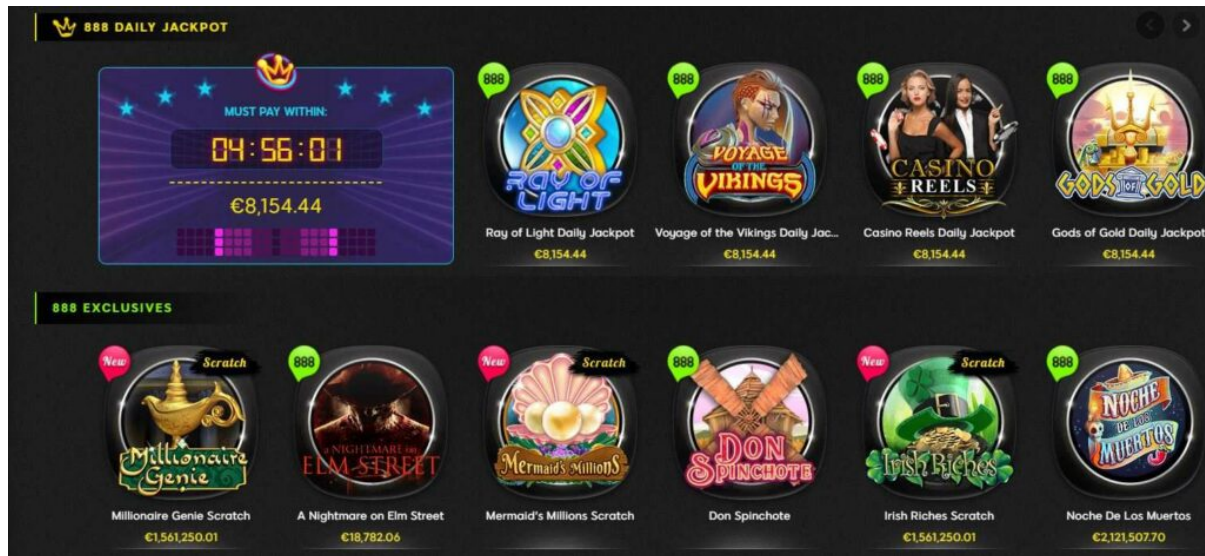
888 DAILY JACKPOT

MUST PAY WITHIN:

04:56:01

€8,154.44

888
Ray of Light
Ray of Light Daily Jackpot
€8,154.44

888
Voyage of the Vikings
Voyage of the Vikings Daily Jac...
€8,154.44

888
Casino Reels
Casino Reels Daily Jackpot
€8,154.44

888
Gods of Gold
Gods of Gold Daily Jackpot
€8,154.44

888 EXCLUSIVES

New
Scratch
Millionaire Genie
Millionaire Genie Scratch
€1,561,250.01

888
A Nightmare on Elm Street
A Nightmare on Elm Street
€18,782.06

New
Scratch
Mermaid's Millions
Mermaid's Millions Scratch

888
Don Spinchote
Don Spinchote

New
Scratch
Irish Riches
Irish Riches Scratch
€1,561,250.01

888
Noche de los Muertos
Noche De Los Muertos
€2,121,507.70